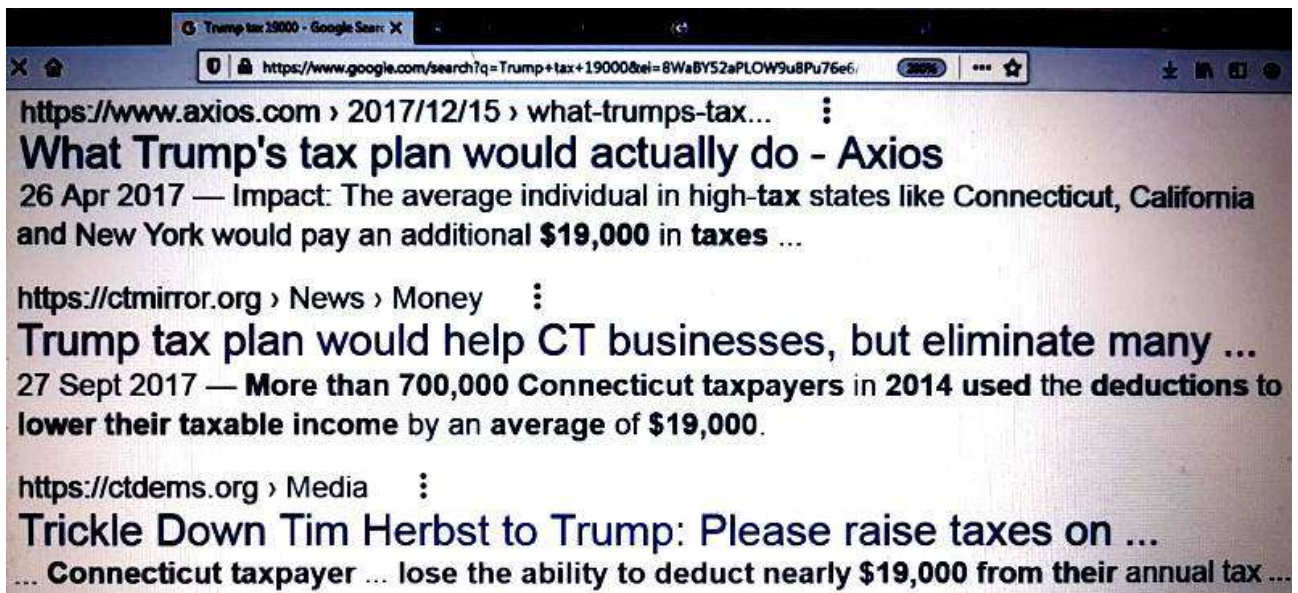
Trump tax 19000 - Google Search

https://www.google.com/search?q=Trump+tax+19000&ei=8WaBY52aPLOW9u8Pu76e6

https://www.axios.com › 2017/12/15 › what-trumps-tax...

What Trump's tax plan would actually do - Axios

26 Apr 2017 — Impact: The average individual in high-tax states like Connecticut, California and New York would pay an additional $19,000 in taxes ...

https://ctmirror.org › News › Money

Trump tax plan would help CT businesses, but eliminate many ...

27 Sept 2017 — More than 700,000 Connecticut taxpayers in 2014 used the deductions to lower their taxable income by an average of $19,000.

https://ctdems.org › Media

Trickle Down Tim Herbst to Trump: Please raise taxes on ...

... Connecticut taxpayer ... lose the ability to deduct nearly $19,000 from their annual tax ...